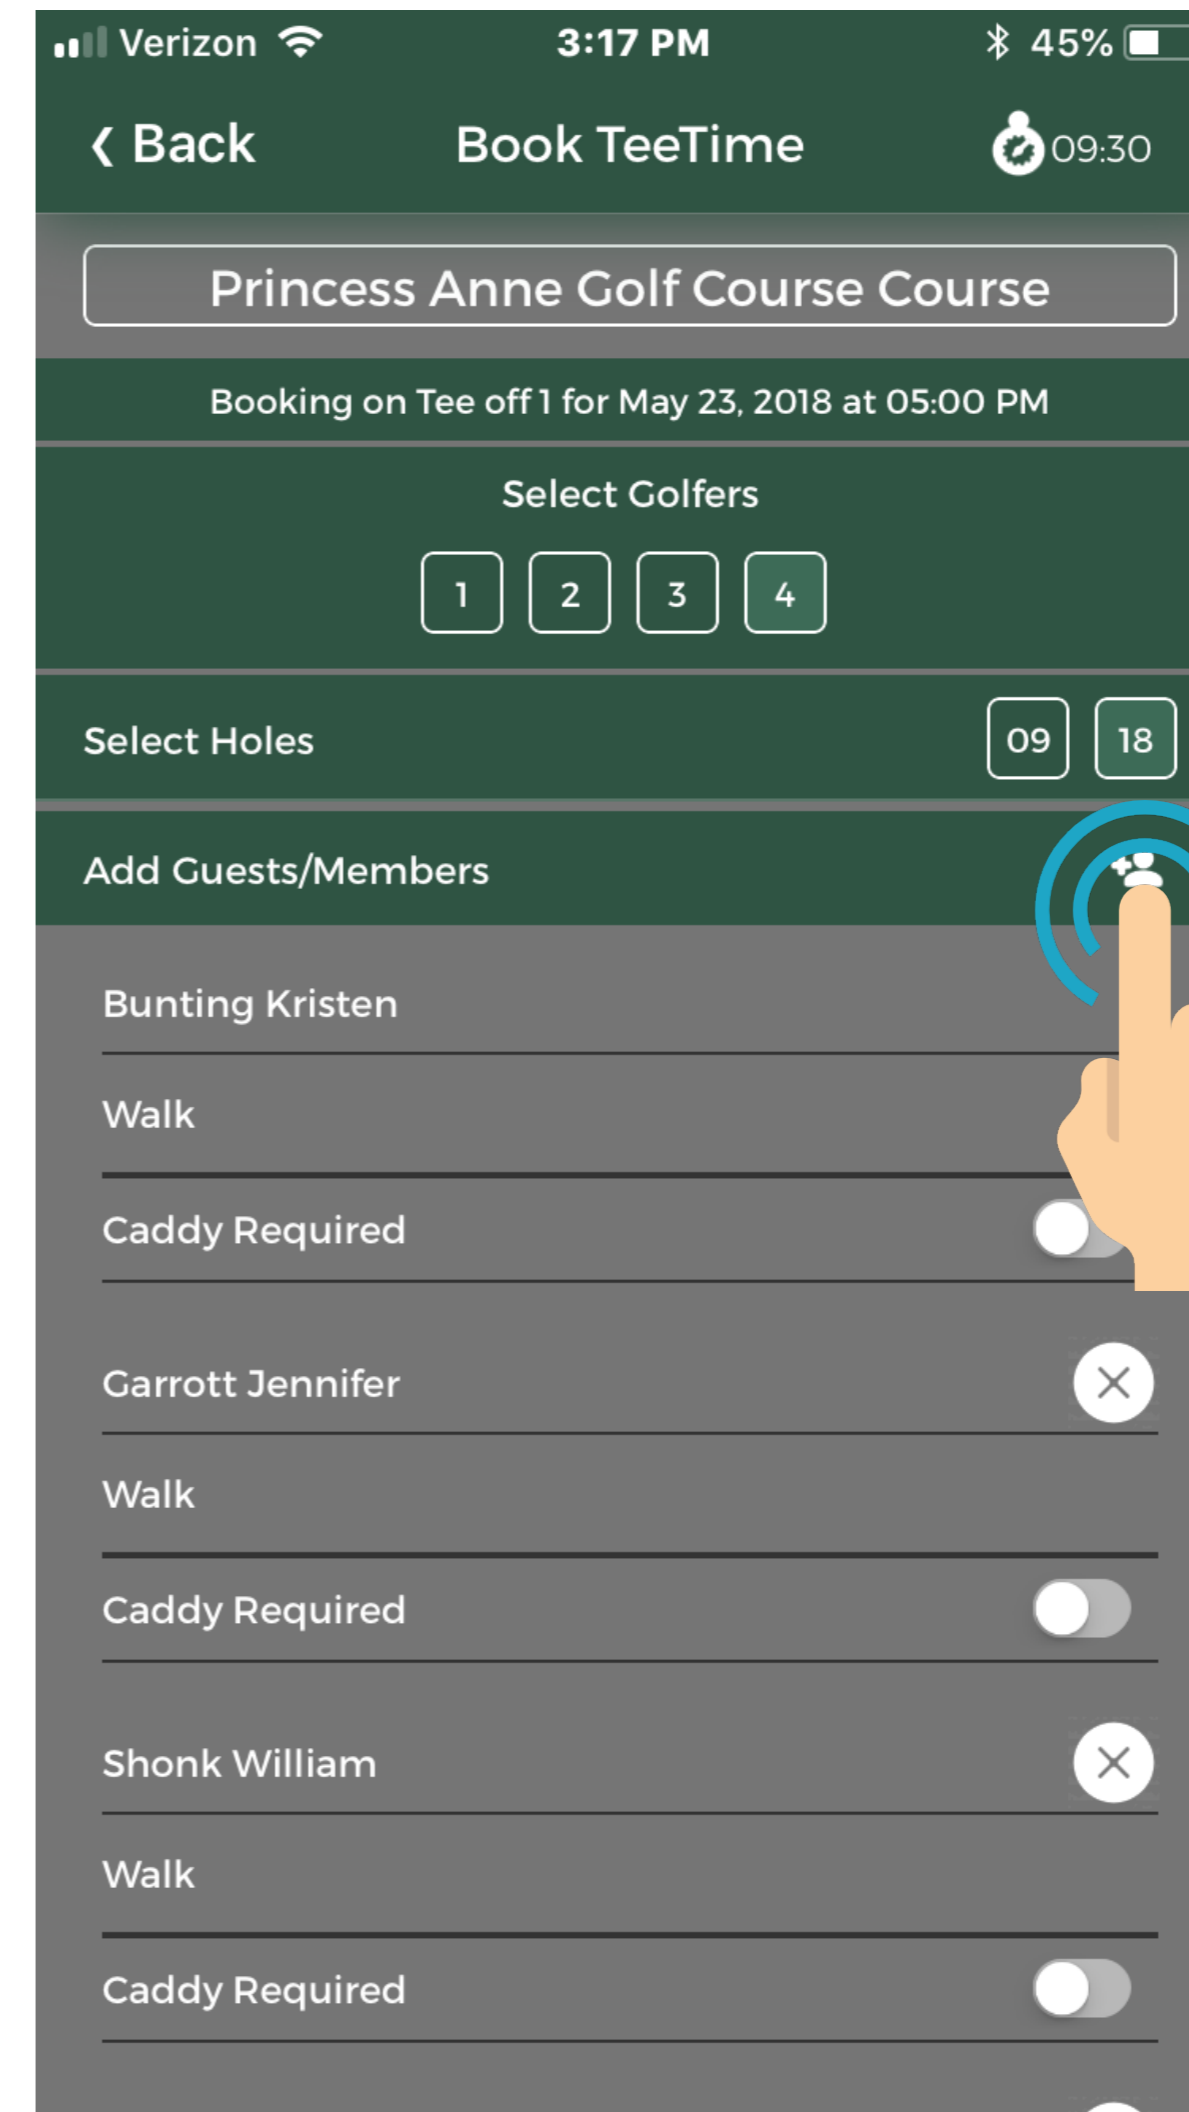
Verizon 3:17 PM 45%

‹ Back Book TeeTime 09:30

Princess Anne Golf Course Course

Booking on Tee off 1 for May 23, 2018 at 05:00 PM

Select Golfers

1 2 3 4

Select Holes 09 18

Add Guests/Members

Bunting Kristen

Walk

Caddy Required

Garrott Jennifer

Walk

Caddy Required

Shonk William

Walk

Caddy Required